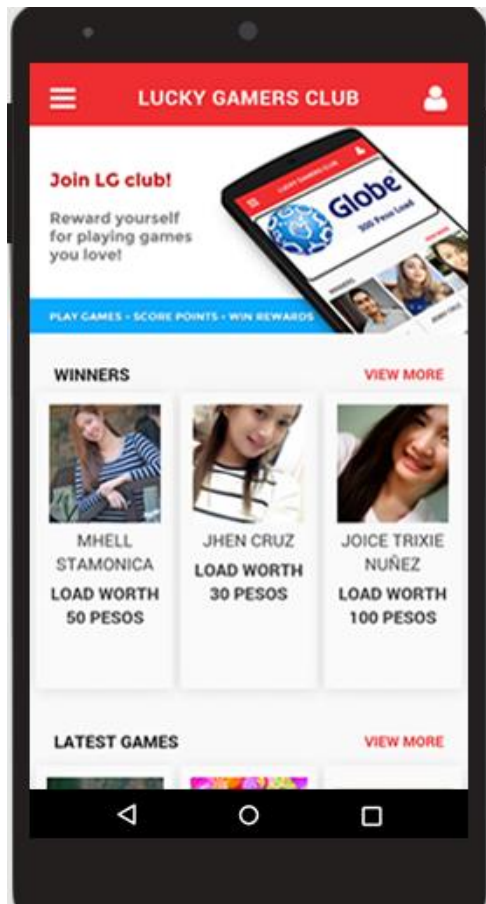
LUCKY GAMERS CLUB

Join LG club!

Reward yourself for playing games you love!

LUCKY GAMERS CLUB

Globe

300 Peso Load

PLAY GAMES • SCORE POINTS • WIN REWARDS

WINNERS

VIEW MORE

MHELL STAMONICA

LOAD WORTH 50 PESOS

JHEN CRUZ

LOAD WORTH 30 PESOS

JOICE TRIXIE NUÑEZ

LOAD WORTH 100 PESOS

LATEST GAMES

VIEW MORE